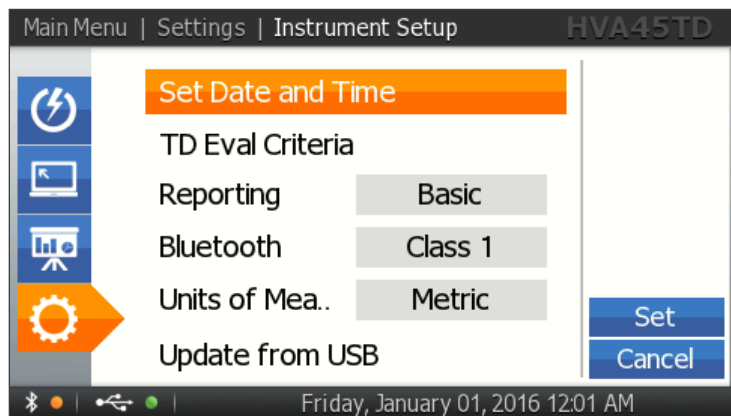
Main Menu | Settings | Instrument Setup HVA45TD

Set Date and Time

TD Eval Criteria

| Reporting | Basic |
|---|---|
| Bluetooth | Class 1 |
| Units of Mea.. | Metric |

Update from USB

Set

Cancel

Friday, January 01, 2016 12:01 AM